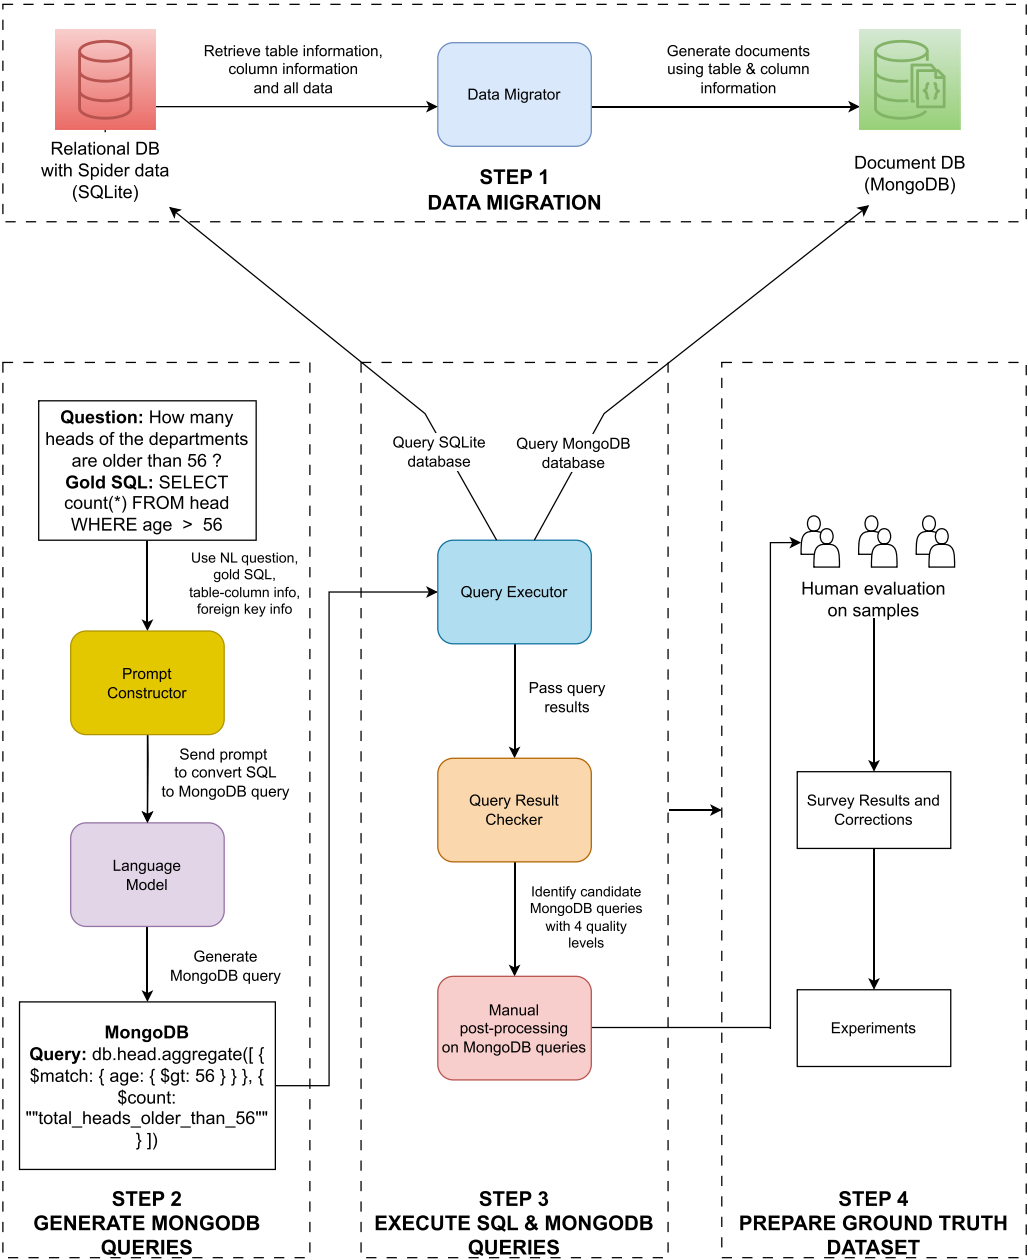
Relational DB with Spider data (SQLite)

Retrieve table information, column information and all data

Data Migrator

Generate documents using table & column information

Document DB (MongoDB)

STEP 1
DATA MIGRATION

Query SQLite database

Query MongoDB database

**Question:** How many heads of the departments are older than 56 ?
**Gold SQL:** SELECT count(*) FROM head WHERE age > 56

Use NL question, gold SQL, table-column info, foreign key info

Prompt Constructor

Send prompt to convert SQL to MongoDB query

Language Model

Generate MongoDB query

**MongoDB Query:** db.head.aggregate([ { $match: { age: { $gt: 56 } } }, { $count: ""total_heads_older_than_56"" } ])

STEP 2
GENERATE MONGODB QUERIES

Query Executor

Pass query results

Query Result Checker

Identify candidate MongoDB queries with 4 quality levels

Manual post-processing on MongoDB queries

STEP 3
EXECUTE SQL & MONGODB QUERIES

Human evaluation on samples

Survey Results and Corrections

Experiments

STEP 4
PREPARE GROUND TRUTH DATASET